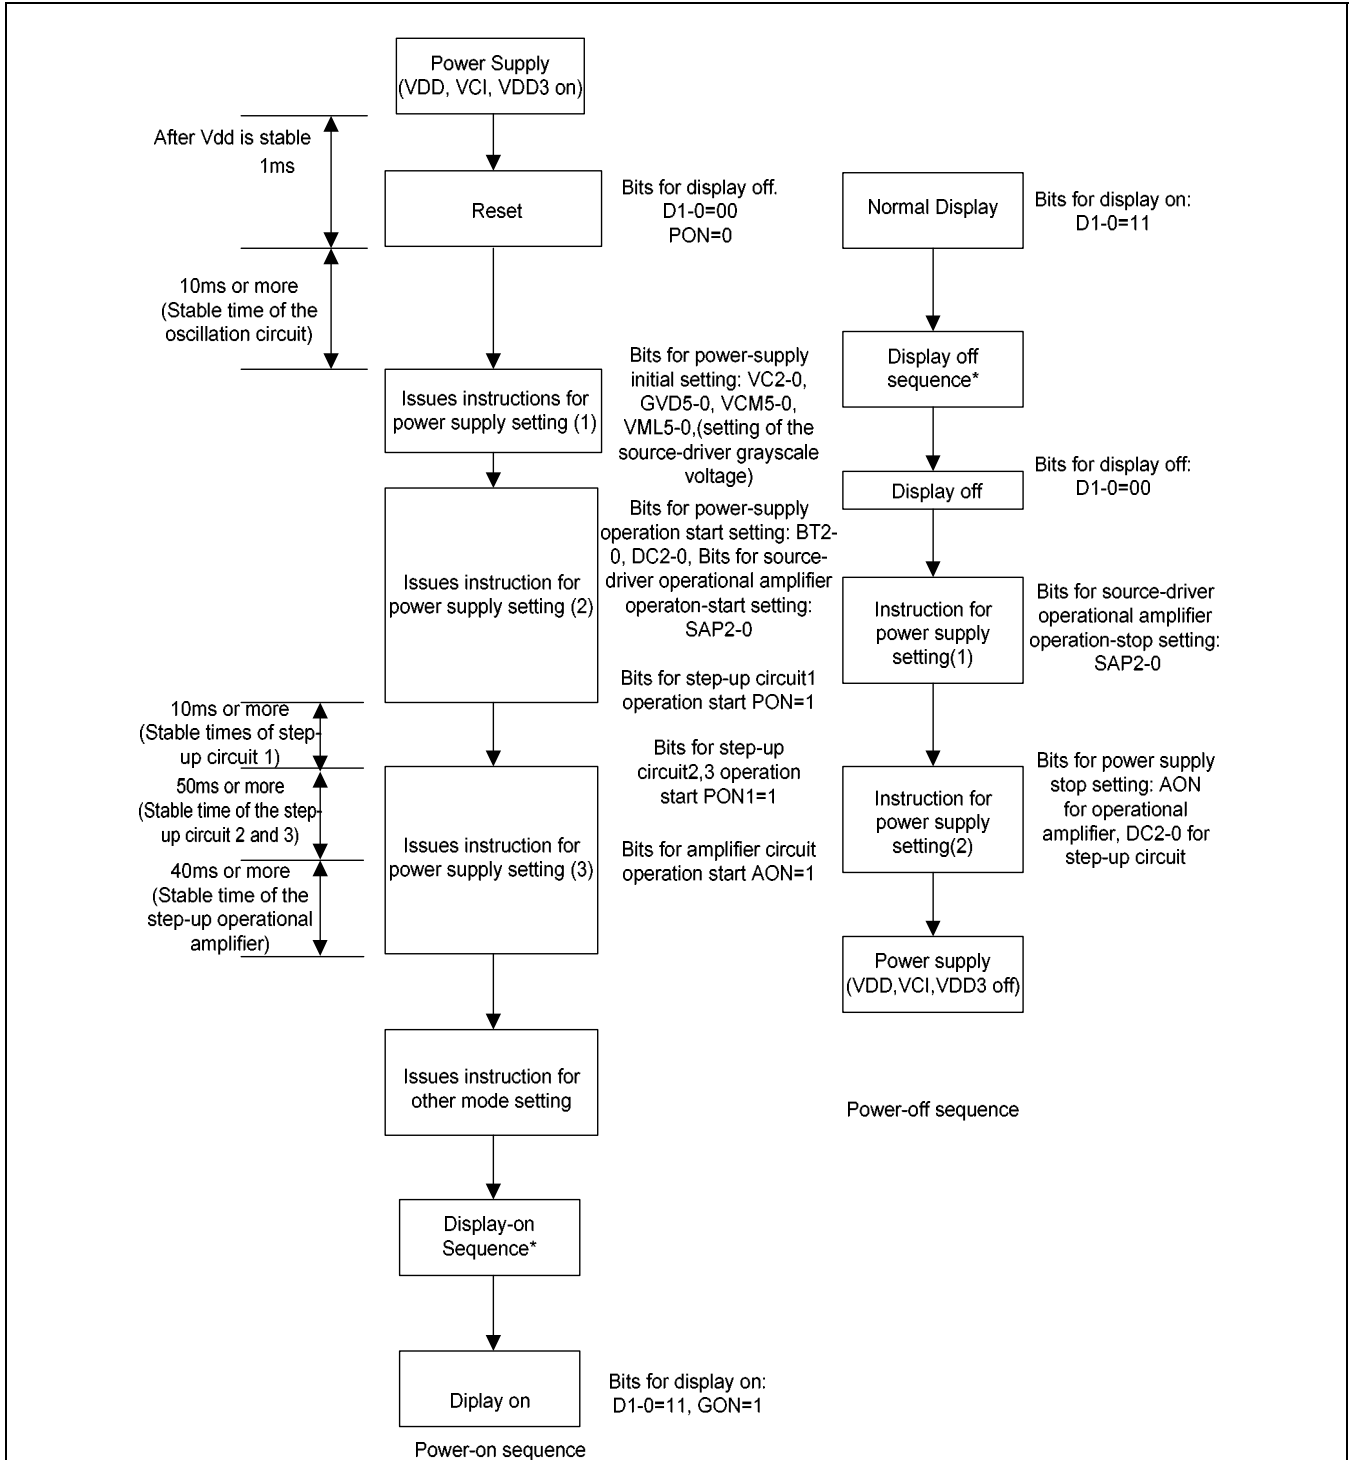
Power Supply (VDD, VCI, VDD3 on)

After Vdd is stable 1ms

Reset

Bits for display off. D1-0=00 PON=0

10ms or more (Stable time of the oscillation circuit)

Issues instructions for power supply setting (1)

Bits for power-supply initial setting: VC2-0, GVD5-0, VCM5-0, VML5-0,(setting of the source-driver grayscale voltage)

Issues instruction for power supply setting (2)

Bits for power-supply operation start setting: BT2-0, DC2-0, Bits for source-driver operational amplifier operaton-start setting: SAP2-0

Bits for step-up circuit1 operation start PON=1

10ms or more (Stable times of step-up circuit 1)

Bits for step-up circuit2,3 operation start PON1=1

50ms or more (Stable time of the step-up circuit 2 and 3)

Issues instruction for power supply setting (3)

Bits for amplifier circuit operation start AON=1

40ms or more (Stable time of the step-up operational amplifier)

Issues instruction for other mode setting

Display-on Sequence*

Diplay on

Bits for display on: D1-0=11, GON=1

Power-on sequence

Normal Display

Bits for display on: D1-0=11

Display off sequence*

Display off

Bits for display off: D1-0=00

Instruction for power supply setting(1)

Bits for source-driver operational amplifier operation-stop setting: SAP2-0

Instruction for power supply setting(2)

Bits for power supply stop setting: AON for operational amplifier, DC2-0 for step-up circuit

Power supply (VDD,VCI,VDD3 off)

Power-off sequence